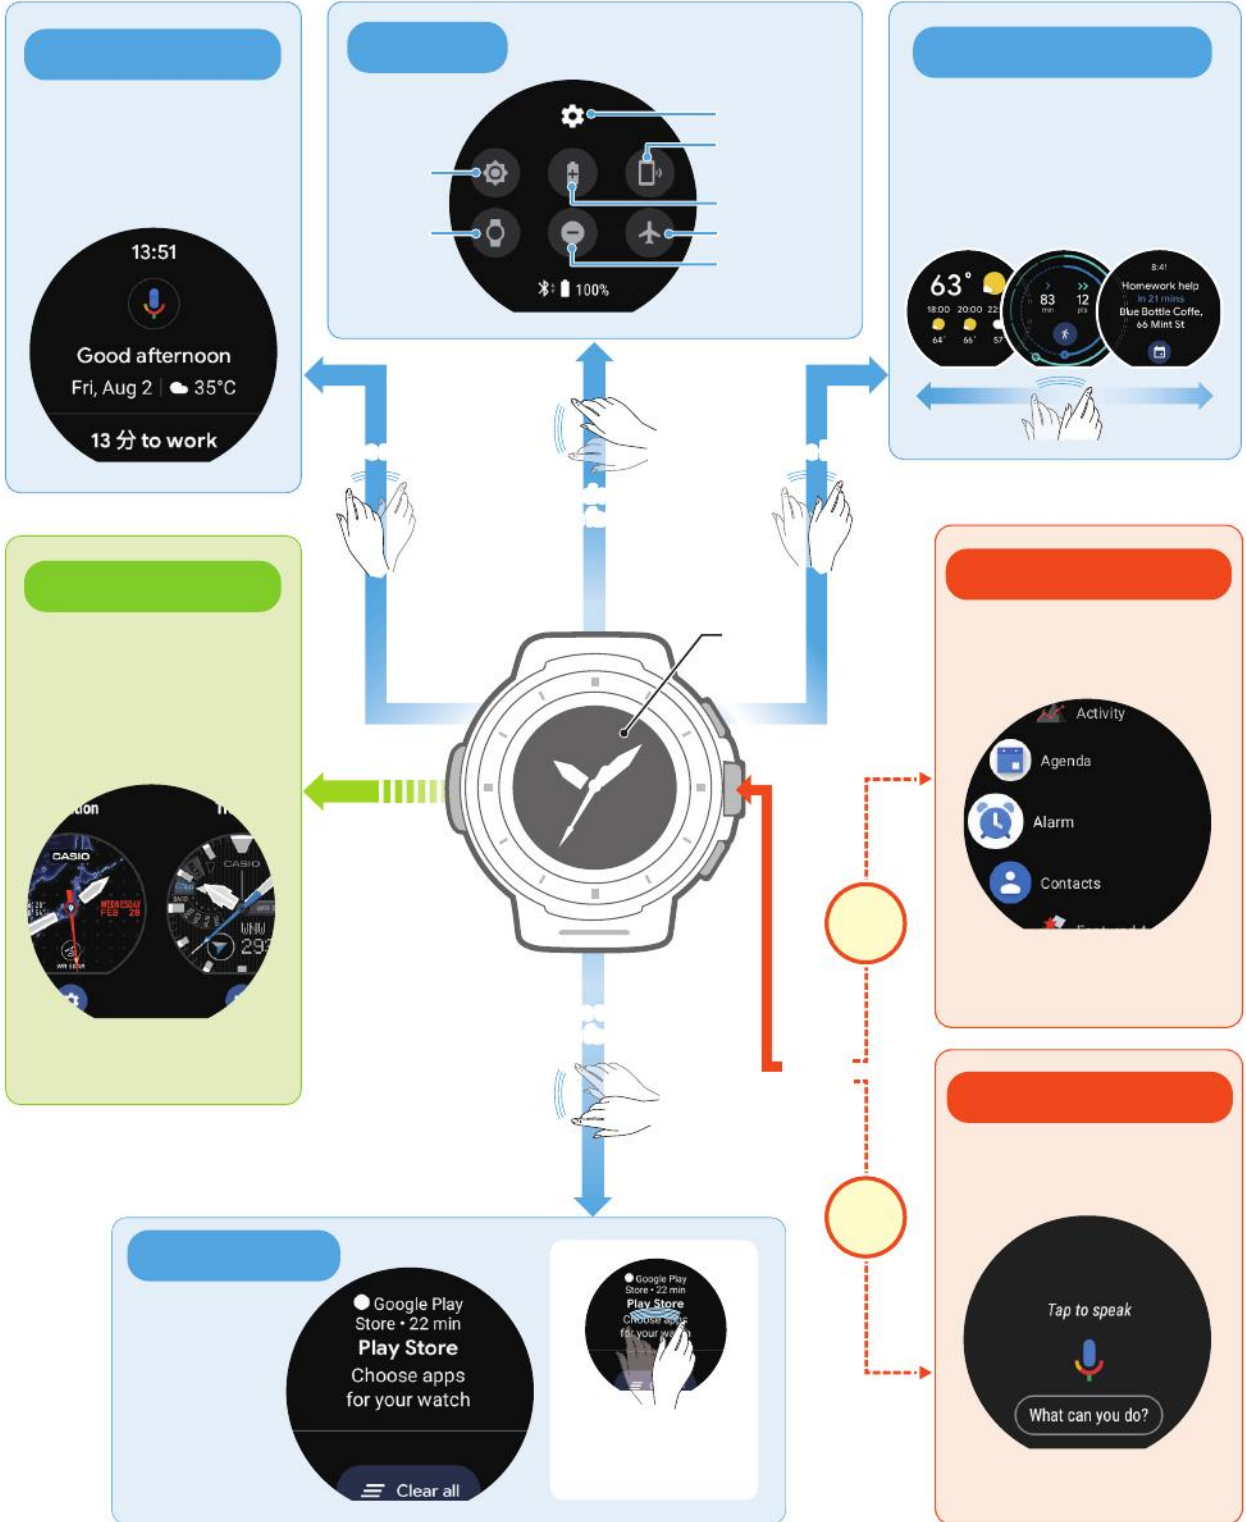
13:51

Good afternoon

Fri, Aug 2 | 35°C

13 分 to work

100%

63°

18:00 20:00 22

64° 66° 57

83 12

8:41

Homework help

in 21 mins

Blue Bottle Coffe, 66 Mint St

CASIO

CASIO

WEDNESDAY FEB 28

Activity

Agenda

Alarm

Contacts

Google Play Store • 22 min

Play Store

Choose apps for your watch

Clear all

Google Play Store • 22 min

Play Store

Choose apps for your watch

Tap to speak

What can you do?